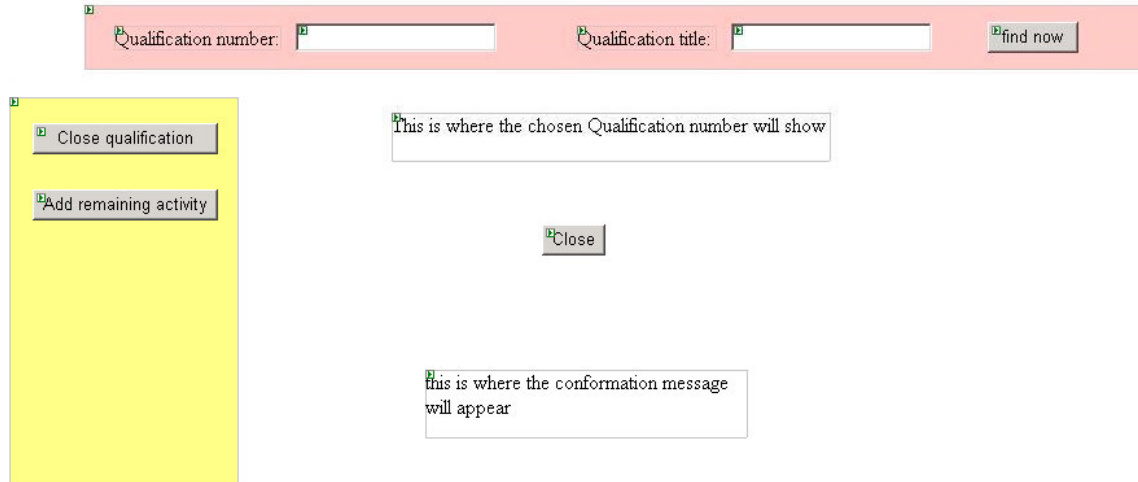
Qualification number:

Qualification title:

find now

Close qualification

Add remaining activity

This is where the chosen Qualification number will show

Close

this is where the conformation message will appear